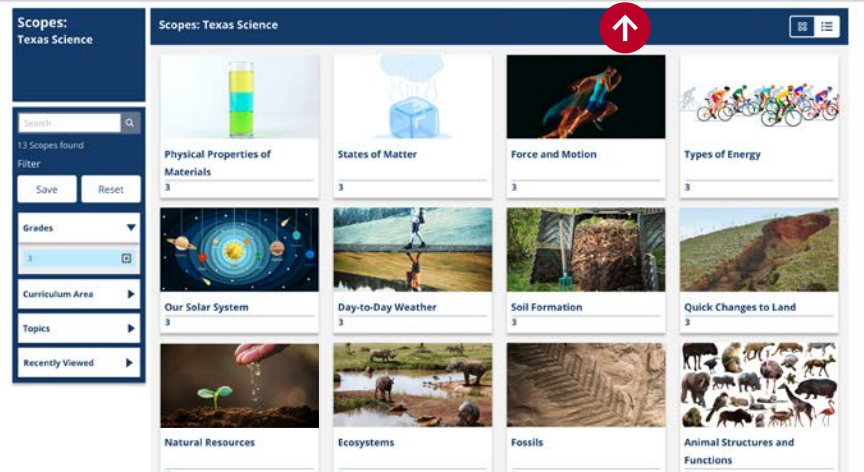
Scopes:
Texas Science

Search

13 Scopes found

Filter

Save

Reset

Grades

3

Curriculum Area

Topics

Recently Viewed

Scopes: Texas Science

Physical Properties of Materials
3

States of Matter
3

Force and Motion
3

Types of Energy
3

Our Solar System
3

Day-to-Day Weather
3

Soil Formation
3

Quick Changes to Land
3

Natural Resources

Ecosystems

Fossils

Animal Structures and Functions